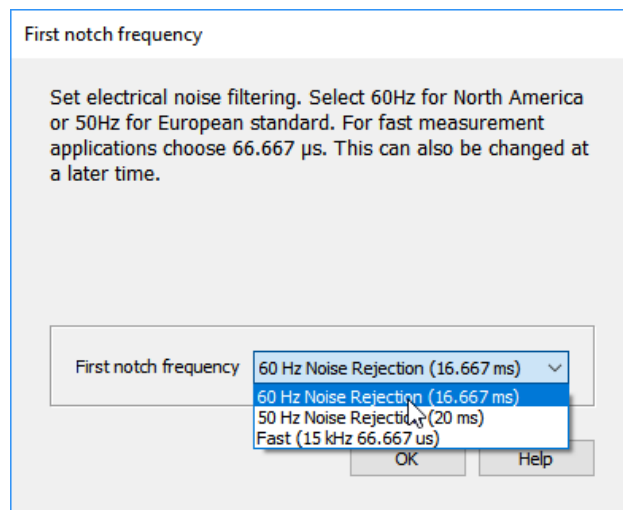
First notch frequency

Set electrical noise filtering. Select 60Hz for North America or 50Hz for European standard. For fast measurement applications choose 66.667 µs. This can also be changed at a later time.

First notch frequency 60 Hz Noise Rejection (16.667 ms)

60 Hz Noise Rejection (16.667 ms)
50 Hz Noise Rejectio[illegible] (20 ms)
Fast (15 kHz 66.667 us)

OK Help